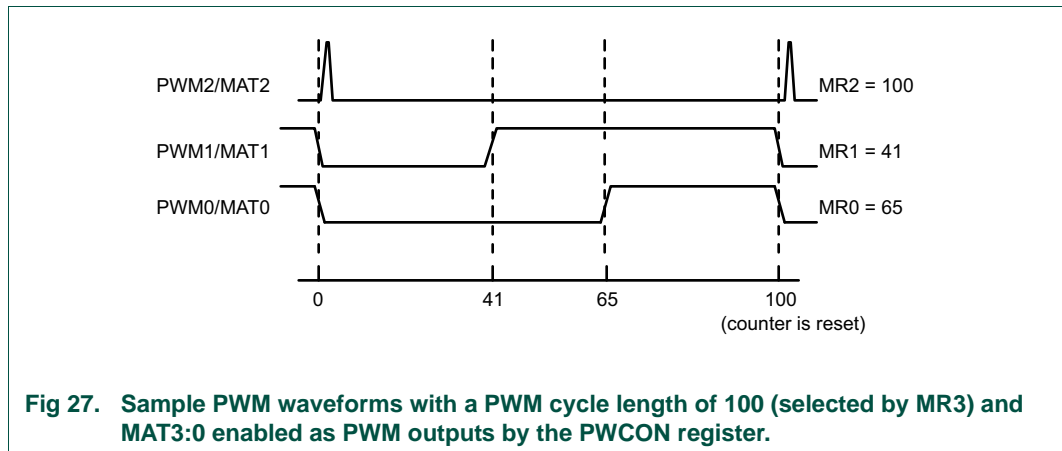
PWM2/MAT2

MR2 = 100

PWM1/MAT1

MR1 = 41

PWM0/MAT0

MR0 = 65

0

41

65

100
(counter is reset)

Fig 27. Sample PWM waveforms with a PWM cycle length of 100 (selected by MR3) and MAT3:0 enabled as PWM outputs by the PWCON register.